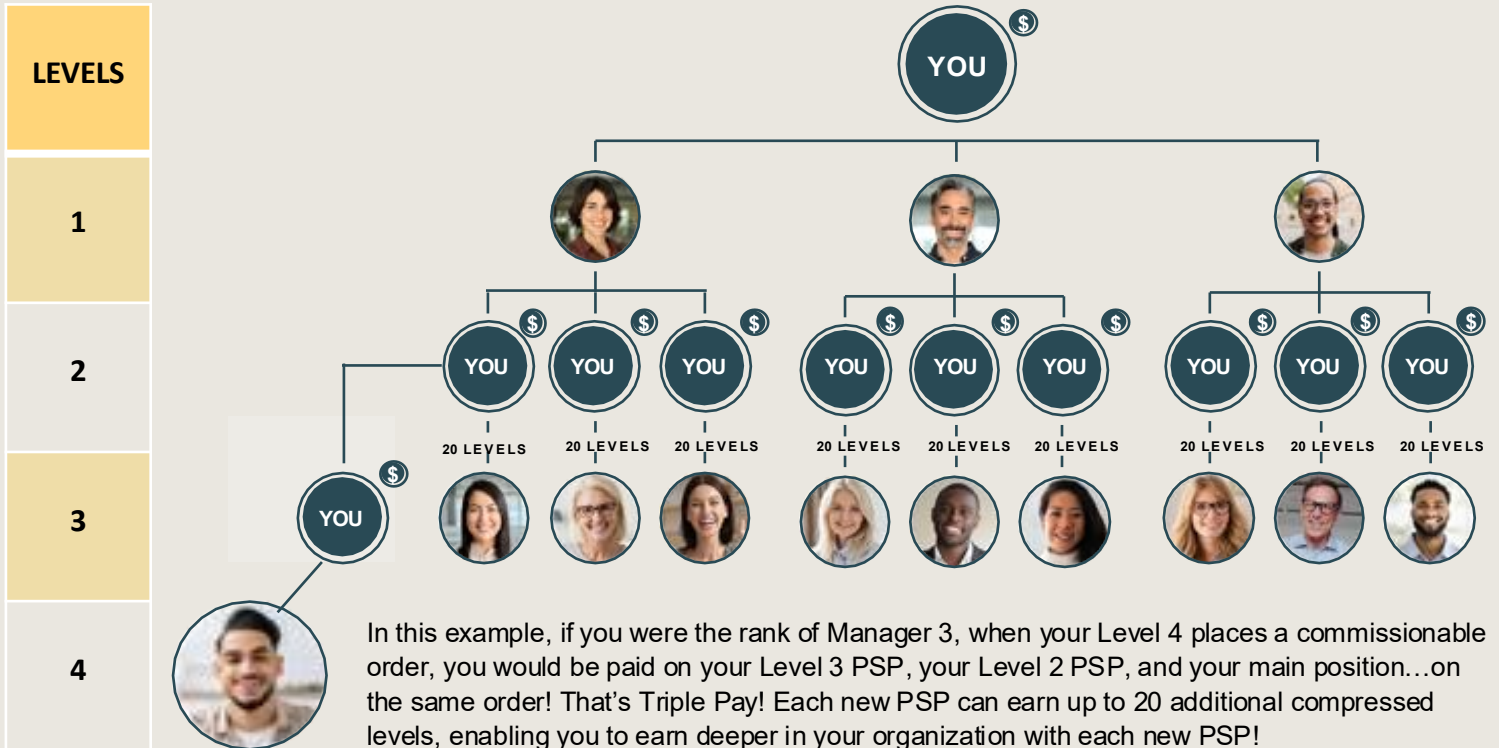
LEVELS

1

2

3

4

YOU $

YOU $ YOU $ YOU $ YOU $ YOU $ YOU $ YOU $ YOU $ YOU $

20 LEVELS 20 LEVELS 20 LEVELS 20 LEVELS 20 LEVELS 20 LEVELS 20 LEVELS 20 LEVELS 20 LEVELS

YOU $

In this example, if you were the rank of Manager 3, when your Level 4 places a commissionable order, you would be paid on your Level 3 PSP, your Level 2 PSP, and your main position…on the same order! That's Triple Pay! Each new PSP can earn up to 20 additional compressed levels, enabling you to earn deeper in your organization with each new PSP!